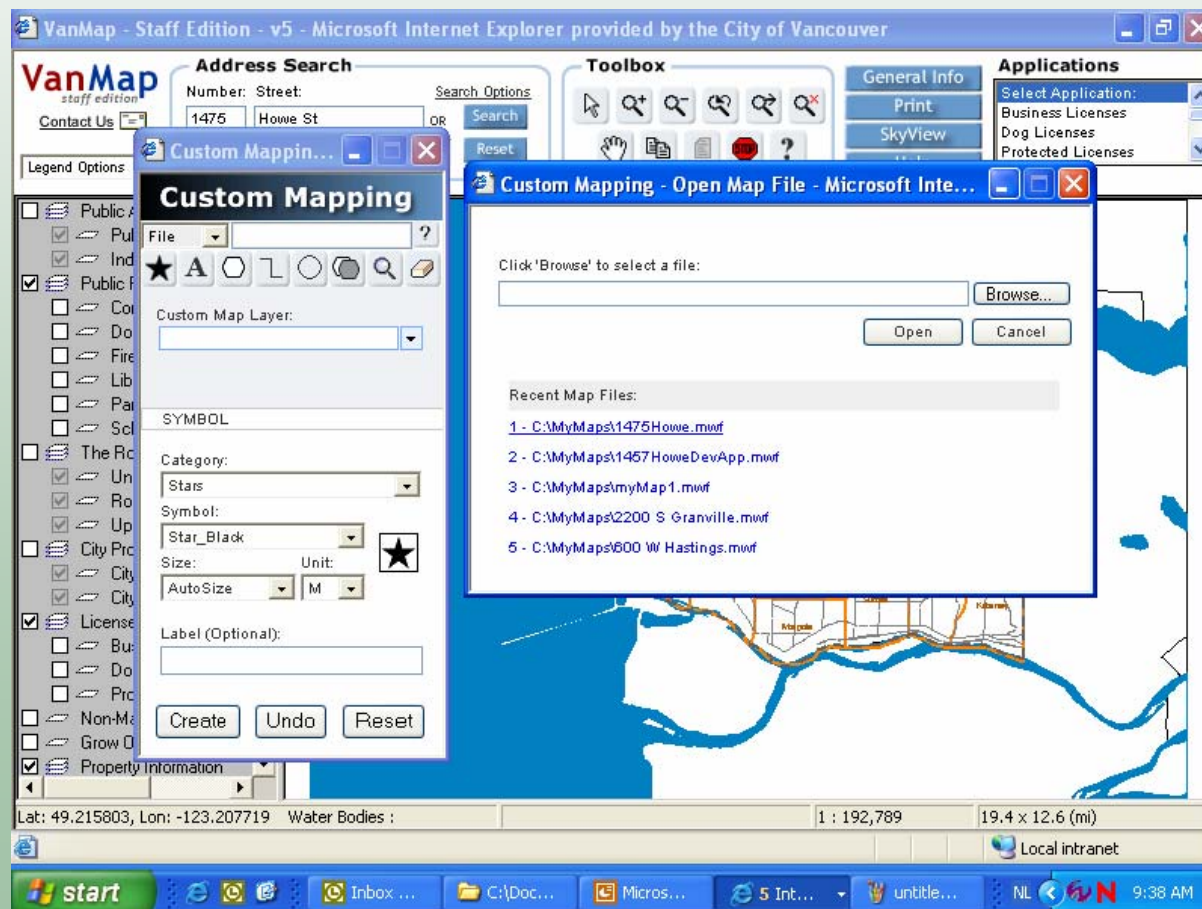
VanMap - Staff Edition - v5 - Microsoft Internet Explorer provided by the City of Vancouver

VanMap
staff edition
Contact Us

Address Search
Number: Street:
1475 Howe St
OR
Search Options
Search
Reset

Toolbox

General Info
Print
SkyView

Applications
Select Application:
Business Licenses
Dog Licenses
Protected Licenses

Legend Options

Public
Pul
Ind
Public
Co
Do
Fire
Lib
Pa
Sc
The Ro
Un
Ro
Up
City Pro
City
City
License
Bu
Do
Pro
Non-Ma
Grow O
Property Information

Custom Mappin...

Custom Mapping
File
?
Custom Map Layer:
SYMBOL
Category:
Stars
Symbol:
Star_Black
Size:
Unit:
AutoSize
M
Label (Optional):
Create
Undo
Reset

Custom Mapping - Open Map File - Microsoft Inte...

Click 'Browse' to select a file:
Browse...
Open
Cancel

Recent Map Files:
1 - C:\MyMaps\1475Howe.mwf
2 - C:\MyMaps\1457HoweDevApp.mwf
3 - C:\MyMaps\myMap1.mwf
4 - C:\MyMaps\2200 S Granville.mwf
5 - C:\MyMaps\600 W Hastings.mwf

Lat: 49.215803, Lon: -123.207719 Water Bodies :
1 : 192,789
19.4 x 12.6 (mi)
Local intranet

start
Inbox ...
C:\Doc...
Micros...
5 Int...
untitle...
NL
9:38 AM